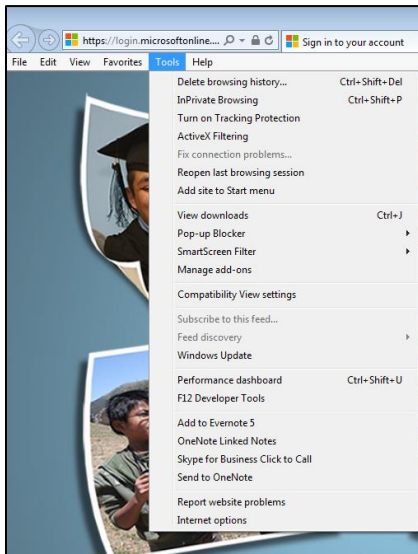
https://login.microsoftonline...
Sign in to your account

File Edit View Favorites Tools Help

Delete browsing history... Ctrl+Shift+Del
InPrivate Browsing Ctrl+Shift+P
Turn on Tracking Protection
ActiveX Filtering
Fix connection problems...
Reopen last browsing session
Add site to Start menu

View downloads Ctrl+J
Pop-up Blocker
SmartScreen Filter
Manage add-ons

Compatibility View settings

Subscribe to this feed...
Feed discovery
Windows Update

Performance dashboard Ctrl+Shift+U
F12 Developer Tools

Add to Evernote 5
OneNote Linked Notes
Skype for Business Click to Call
Send to OneNote

Report website problems
Internet options